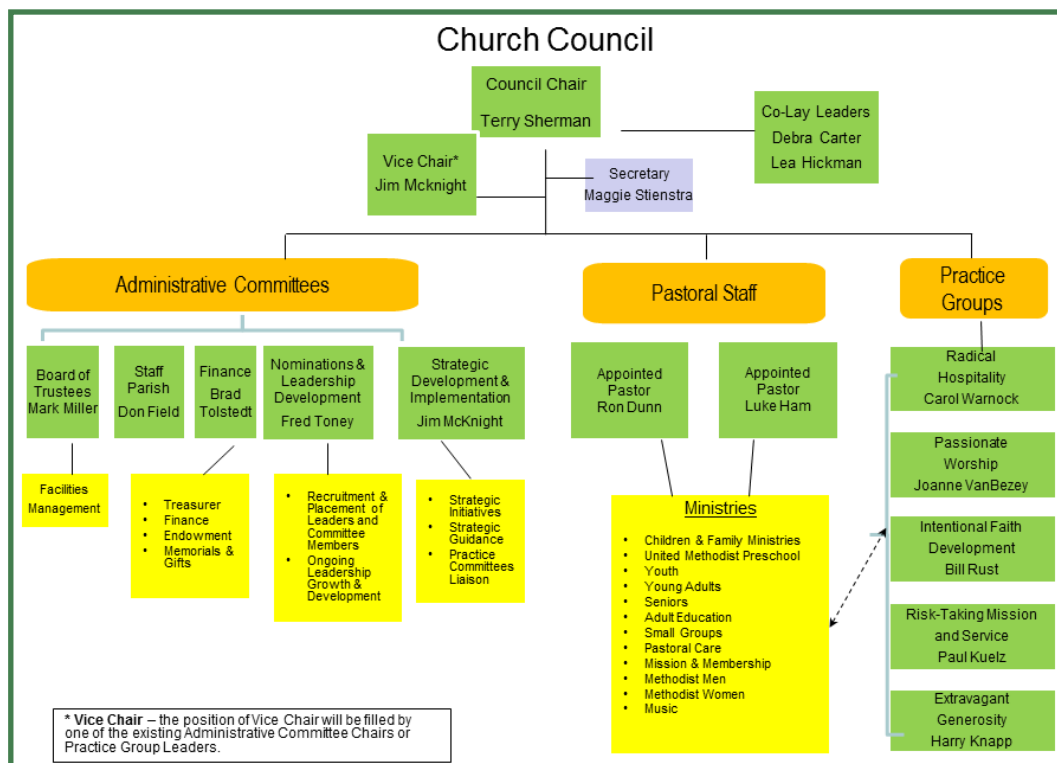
Church Council

Council Chair
Terry Sherman

Co-Lay Leaders
Debra Carter
Lea Hickman

Vice Chair*
Jim Mcknight

Secretary
Maggie Stienstra

Administrative Committees

Pastoral Staff

Practice Groups

Board of Trustees
Mark Miller

Staff Parish
Don Field

Finance
Brad Tolstedt

Nominations & Leadership Development
Fred Toney

Strategic Development & Implementation
Jim McKnight

Appointed Pastor
Ron Dunn

Appointed Pastor
Luke Ham

Radical Hospitality
Carol Warnock

Facilities Management

- Treasurer
- Finance
- Endowment
- Memorials & Gifts

- Recruitment & Placement of Leaders and Committee Members
- Ongoing Leadership Growth & Development

- Strategic Initiatives
- Strategic Guidance
- Practice Committees Liaison

Ministries
- Children & Family Ministries
- United Methodist Preschool
- Youth
- Young Adults
- Seniors
- Adult Education
- Small Groups
- Pastoral Care
- Mission & Membership
- Methodist Men
- Methodist Women
- Music

Passionate Worship
Joanne VanBezey

Intentional Faith Development
Bill Rust

Risk-Taking Mission and Service
Paul Kuelz

Extravagant Generosity
Harry Knapp

* Vice Chair – the position of Vice Chair will be filled by one of the existing Administrative Committee Chairs or Practice Group Leaders.